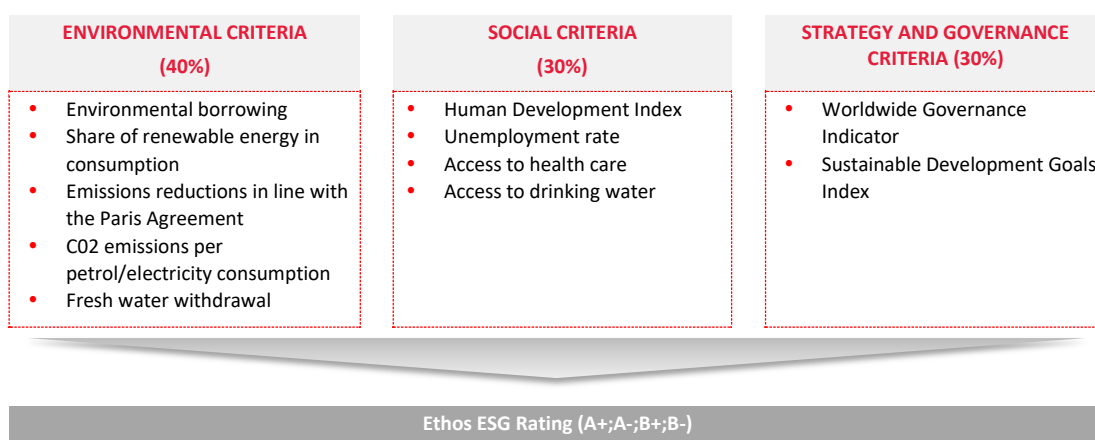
ENVIRONMENTAL CRITERIA
(40%)

- Environmental borrowing
- Share of renewable energy in consumption
- Emissions reductions in line with the Paris Agreement
- C02 emissions per petrol/electricity consumption
- Fresh water withdrawal

SOCIAL CRITERIA
(30%)

- Human Development Index
- Unemployment rate
- Access to health care
- Access to drinking water

STRATEGY AND GOVERNANCE CRITERIA (30%)

- Worldwide Governance Indicator
- Sustainable Development Goals Index

Ethos ESG Rating (A+;A-;B+;B-)